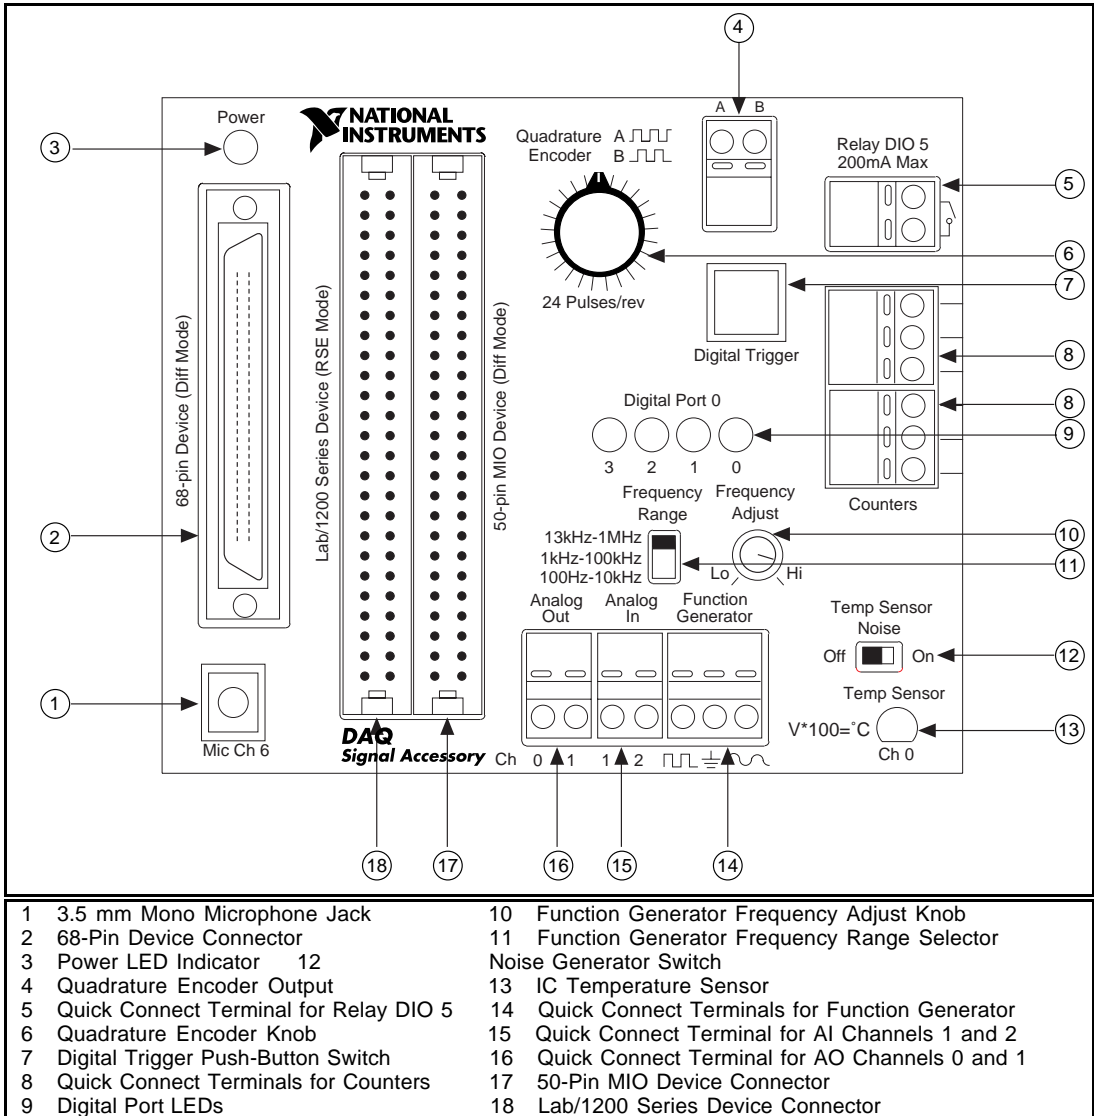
NATIONAL INSTRUMENTS

Power

68-pin Device (Diff Mode)

Lab/1200 Series Device (RSE Mode)

50-pin MIO Device (Diff Mode)

Quadrature Encoder A B

24 Pulses/rev

A B

Relay DIO 5 200mA Max

Digital Trigger

Digital Port 0

3 2 1 0

Counters

Frequency Range

Frequency Adjust

13kHz-1MHz
1kHz-100kHz
100Hz-10kHz

Lo Hi

Analog Out

Analog In

Function Generator

Temp Sensor Noise

Off On

Temp Sensor

V*100=˚C

Ch 0

Mic Ch 6

DAQ Signal Accessory

Ch 0 1 1 2

1, 2, 3, 4, 5, 6, 7, 8, 8, 9, 10, 11, 12, 13, 14, 15, 16, 17, 18

1 3.5 mm Mono Microphone Jack
2 68-Pin Device Connector
3 Power LED Indicator 12
4 Quadrature Encoder Output
5 Quick Connect Terminal for Relay DIO 5
6 Quadrature Encoder Knob
7 Digital Trigger Push-Button Switch
8 Quick Connect Terminals for Counters
9 Digital Port LEDs

10 Function Generator Frequency Adjust Knob
11 Function Generator Frequency Range Selector
Noise Generator Switch
13 IC Temperature Sensor
14 Quick Connect Terminals for Function Generator
15 Quick Connect Terminal for AI Channels 1 and 2
16 Quick Connect Terminal for AO Channels 0 and 1
17 50-Pin MIO Device Connector
18 Lab/1200 Series Device Connector